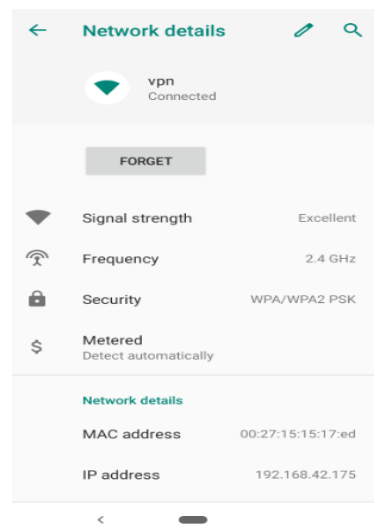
Network details

vpn
Connected

FORGET

Signal strength Excellent

Frequency 2.4 GHz

Security WPA/WPA2 PSK

Metered
Detect automatically

Network details

MAC address 00:27:15:15:17:ed

IP address 192.168.42.175